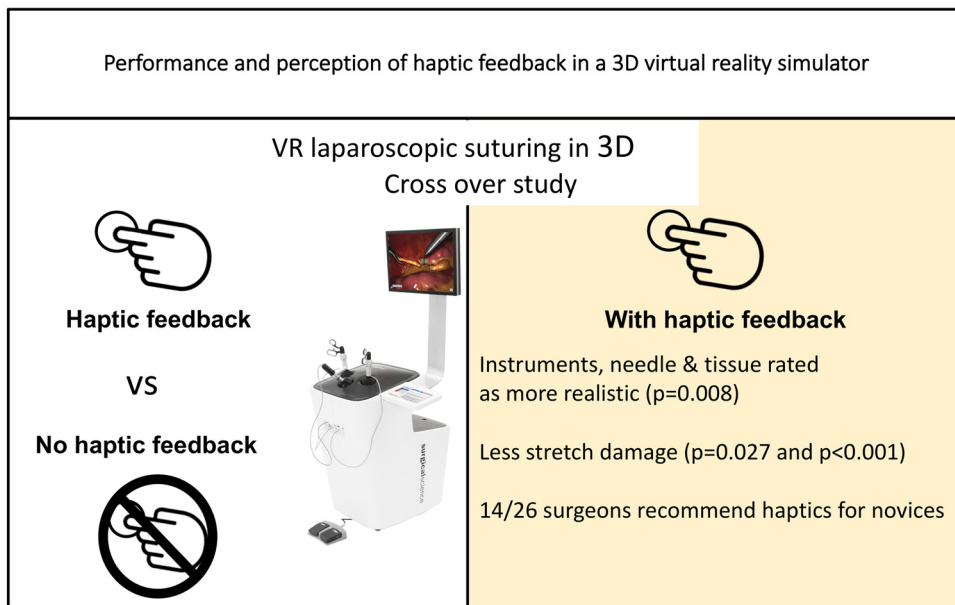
Performance and perception of haptic feedback in a 3D virtual reality simulator

VR laparoscopic suturing in 3D
Cross over study

Haptic feedback

VS

No haptic feedback

surgicalscience

With haptic feedback

Instruments, needle & tissue rated as more realistic (p=0.008)

Less stretch damage (p=0.027 and p<0.001)

14/26 surgeons recommend haptics for novices